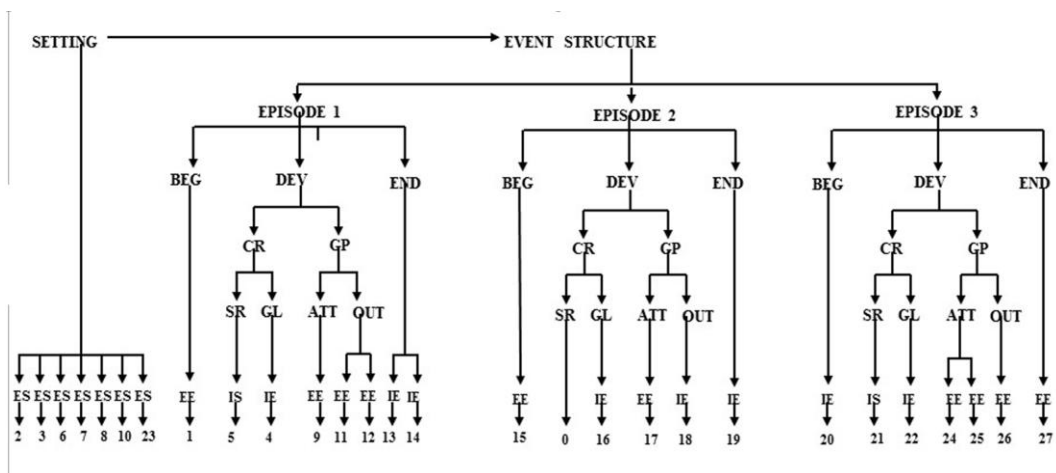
SETTING
EVENT STRUCTURE
EPISODE 1
EPISODE 2
EPISODE 3
BEG
DEV
END
BEG
DEV
END
BEG
DEV
END
CR
GP
CR
GP
CR
GP
SR
GL
ATT
OUT
SR
GL
ATT
OUT
SR
GL
ATT
OUT
ES ES ES ES ES ES ES
2 3 6 7 8 10 23
EE
1
IS
5
IE
4
EE
9
EE
11
EE
12
IE
13
IE
14
EE
15
0
IE
16
EE
17
IE
18
IE
19
IE
20
IS
21
IE
22
EE
24
EE
25
EE
26
EE
27